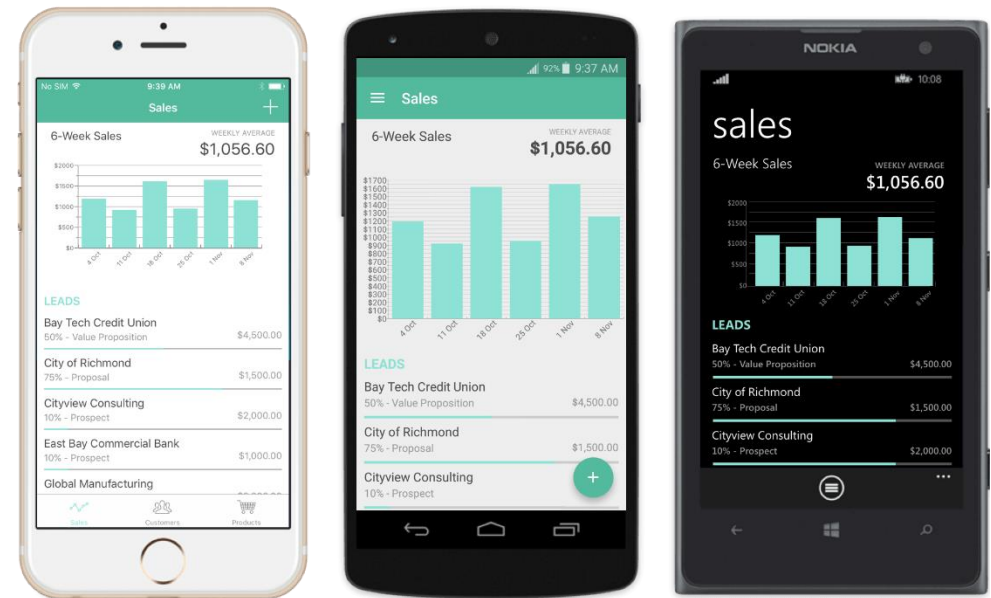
No SIM 9:39 AM

Sales +

6-Week Sales

WEEKLY AVERAGE
$1,056.60

$2000
$1500
$1000
$500
$0

4 Oct 11 Oct 18 Oct 25 Oct 1 Nov 8 Nov

LEADS

Bay Tech Credit Union
50% - Value Proposition $4,500.00

City of Richmond
75% - Proposal $1,500.00

Cityview Consulting
10% - Prospect $2,000.00

East Bay Commercial Bank
10% - Prospect $1,000.00

Global Manufacturing

Sales Customers Products

92% 9:37 AM

Sales

6-Week Sales

WEEKLY AVERAGE
$1,056.60

$1700
$1600
$1500
$1400
$1300
$1200
$1100
$1000
$900
$800
$700
$600
$500
$400
$300
$200
$100
$0

4 Oct 11 Oct 18 Oct 25 Oct 1 Nov 8 Nov

LEADS

Bay Tech Credit Union
50% - Value Proposition $4,500.00

City of Richmond
75% - Proposal $1,500.00

Cityview Consulting
10% - Prospect

+

NOKIA

10:08

sales

6-Week Sales

WEEKLY AVERAGE
$1,056.60

$2000
$1500
$1000
$500
$0

4 Oct 11 Oct 18 Oct 25 Oct 1 Nov 8 Nov

LEADS

Bay Tech Credit Union
50% - Value Proposition $4,500.00

City of Richmond
75% - Proposal $1,500.00

Cityview Consulting
10% - Prospect $2,000.00

...